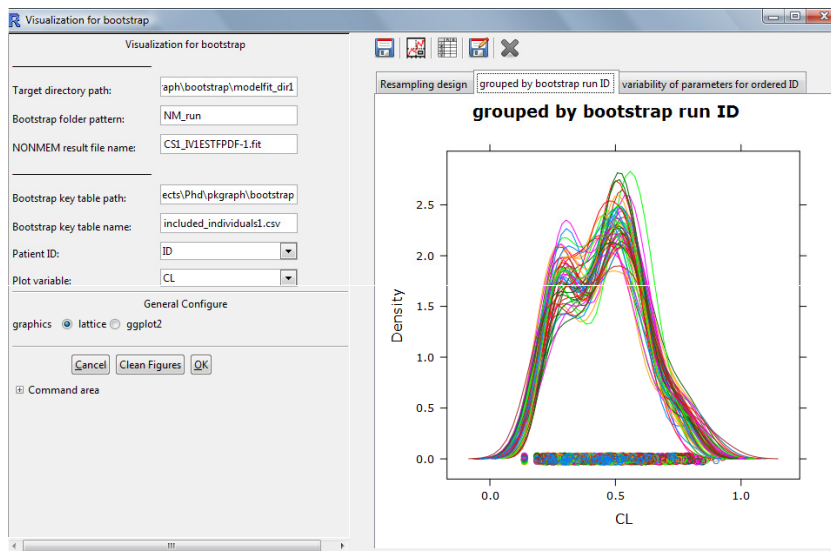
Visualization for bootstrap

Visualization for bootstrap

Target directory path: aph\bootstrap\modelfit_dir1

Bootstrap folder pattern: NM_run

NONMEM result file name: CS1_IV1ESTFPDF-1.fit

Bootstrap key table path: ects\Phd\pkgraph\bootstrap

Bootstrap key table name: included_individuals1.csv

Patient ID: ID

Plot variable: CL

General Configure

graphics lattice ggplot2

Cancel Clean Figures OK

Command area

Resampling design | grouped by bootstrap run ID | variability of parameters for ordered ID

grouped by bootstrap run ID

Density

2.5
2.0
1.5
1.0
0.5
0.0

0.0 0.5 1.0

CL